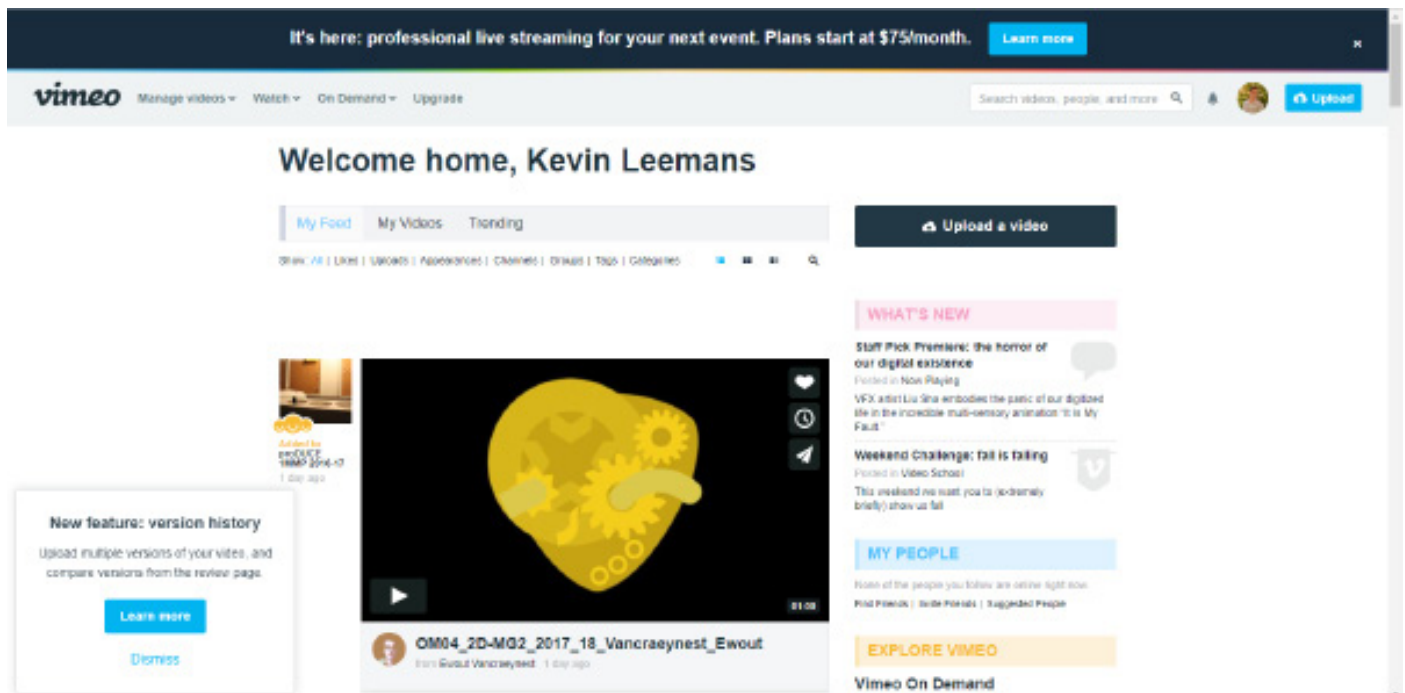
It's here: professional live streaming for your next event. Plans start at $75/month. Learn more ×

vimeo Manage videos Watch On Demand Upgrade Search videos, people, and more Upload

Welcome home, Kevin Leemans

My Feed My Videos Trending

Show: All | Likes | Uploads | Appearances | Channels | Groups | Tags | Categories

Upload a video

WHAT'S NEW

Staff Pick Premiere: the horror of our digital existence
Posted in Now Playing
VFX artist Liu Sha embodies the panic of our digitized life in the incredible multi-sensory animation "It is My Fault."

Weekend Challenge: fall is falling
Posted in Video School
This weekend we want you to (extremely briefly) show us fall

MY PEOPLE

None of the people you follow are online right now.
Find Friends | Invite Friends | Suggested People

EXPLORE VIMEO

Vimeo On Demand

Added by
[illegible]
1 day ago

01:08

OM04_2D-MG2_2017_18_Vancraeynest_Ewout
from Ewout Vancraeynest 1 day ago

New feature: version history
Upload multiple versions of your video, and compare versions from the review page.
Learn more
Dismiss